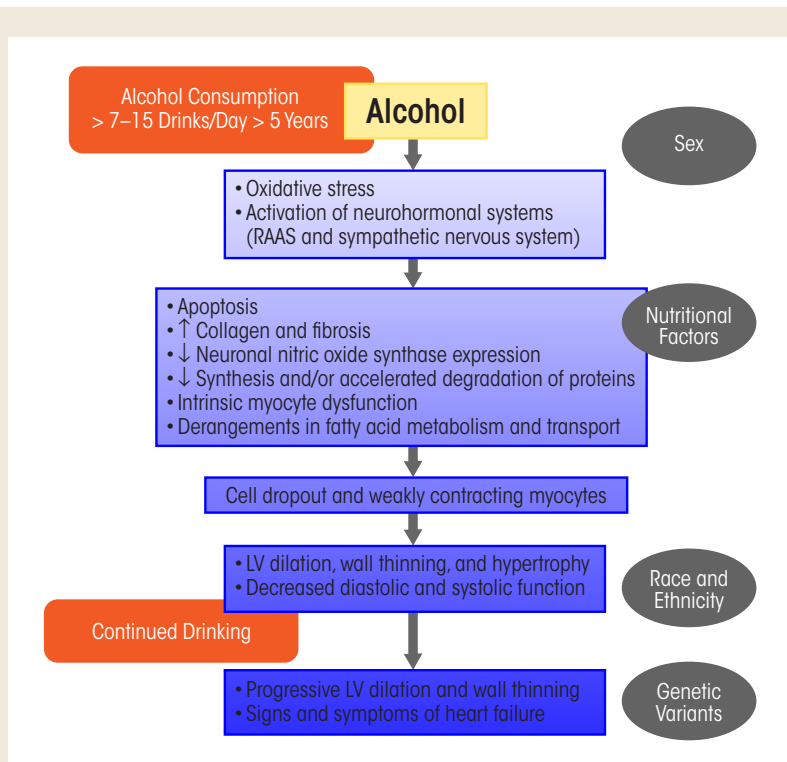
Alcohol Consumption
> 7–15 Drinks/Day > 5 Years

Alcohol

Sex

• Oxidative stress
• Activation of neurohormonal systems (RAAS and sympathetic nervous system)

• Apoptosis
• ↑ Collagen and fibrosis
• ↓ Neuronal nitric oxide synthase expression
• ↓ Synthesis and/or accelerated degradation of proteins
• Intrinsic myocyte dysfunction
• Derangements in fatty acid metabolism and transport

Nutritional Factors

Cell dropout and weakly contracting myocytes

• LV dilation, wall thinning, and hypertrophy
• Decreased diastolic and systolic function

Race and Ethnicity

Continued Drinking

• Progressive LV dilation and wall thinning
• Signs and symptoms of heart failure

Genetic Variants